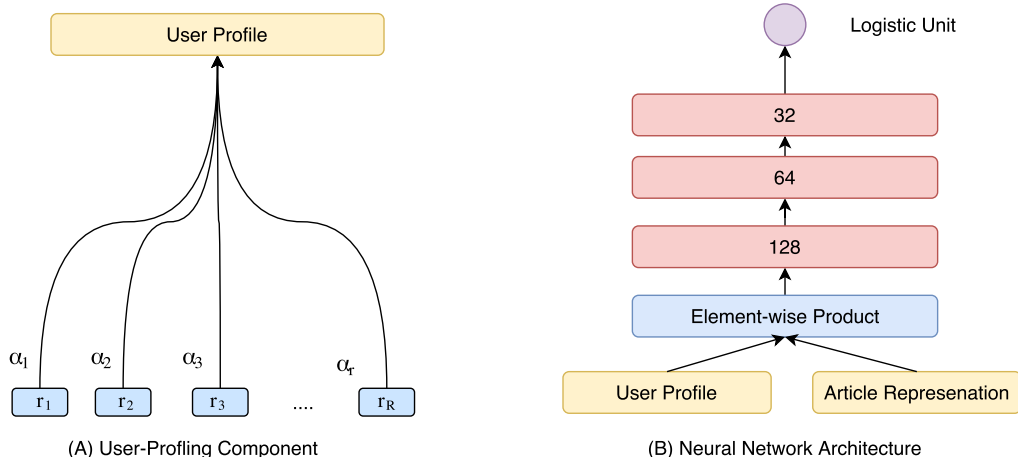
User Profile

$\alpha_1$ $\alpha_2$ $\alpha_3$ $\alpha_r$

$r_1$ $r_2$ $r_3$ .... $r_R$

(A) User-Profling Component

Logistic Unit

32

64

128

Element-wise Product

User Profile

Article Represenation

(B) Neural Network Architecture